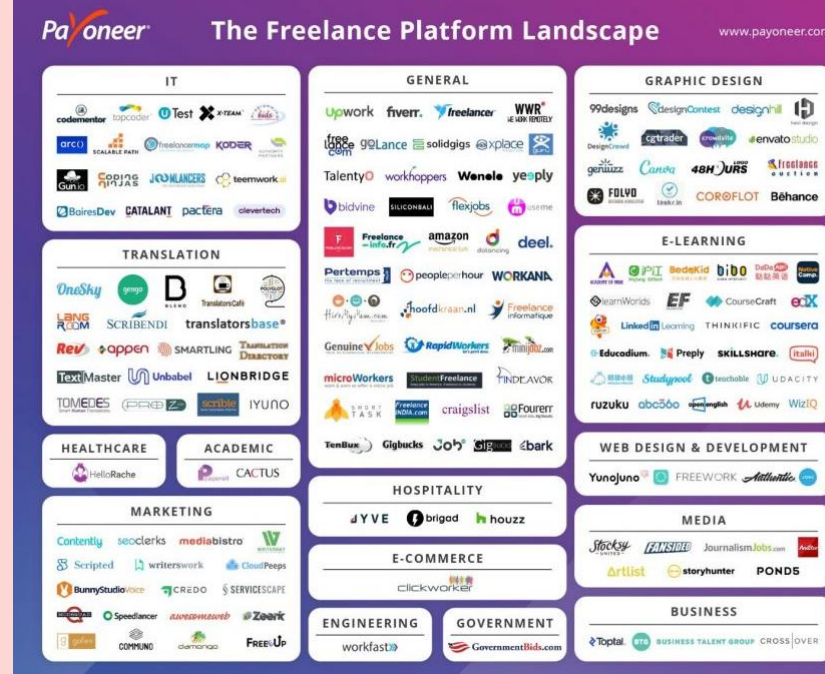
Payoneer The Freelance Platform Landscape www.payoneer.com

IT
codementor topcoder Test X-TEAM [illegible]
arc() SCALABLE PATH freelancermap KODER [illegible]
Gun.io CODING NINJAS JOOMLANCERS teemwork
BairesDev CATALANT pactera clevertech

TRANSLATION
OneSky gengo BLEND TranslatorsCafé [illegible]
LANG ROOM SCRIBENDI translatorsbase
Rev appen SMARTLING Translation Directory
TextMaster Unbabel LIONBRIDGE
TOMEDES PROZ scribie IYUNO

HEALTHCARE
HelloRache

ACADEMIC
CACTUS

MARKETING
Contently seoclerks mediabistro WRITERSWAY
Scripted writerswork CloudPeeps
BunnyStudio Voice CREDO SERVICESCAPE
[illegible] Speedlancer awesomeweb Zeerk
gofers COMMUNO damongo FreeUp

GENERAL
Upwork fiverr. freelancer WWR WE WORK REMOTELY
freelance.com guru GOLance solidgigs xplace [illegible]
TalentyO workhoppers Wonolo yeeply
bidvine SILICONBALI flexjobs useme
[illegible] Freelance-info.fr amazon mechanical turk dolancing deel.
Pertemps peopleperhour WORKANA
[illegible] hoofdkraan.nl Freelance informatique
Genuine Jobs RapidWorkers minijobz.com
microWorkers StudentFreelance ENDEAVOR
SHORT TASK Freelance INDIA.com craigslist Fourerr
TenBux Gigbucks Job Gigbucks bark

HOSPITALITY
JYVE brigad houzz

E-COMMERCE
clickworker

ENGINEERING
workfast

GOVERNMENT
GovernmentBids.com

GRAPHIC DESIGN
99designs designContest designhill hey design
DesignCrowd cgtrader crowdsite envato studio
geniuzz Canva 48HOURS Freelance auction
FOLVO teeltr.in COROFLOT Behance

E-LEARNING
ACADEMY OF ME PIT BedeKid bibo DaDaABC Native Camp
LearnWorlds EF CourseCraft edX
Linked in Learning THINKIFIC coursera
Educodium. Preply SKILLSHARE italki
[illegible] Studypool teachable UDACITY
ruzuku abcóbo openenglish Udemy WizIQ

WEB DESIGN & DEVELOPMENT
YunoJuno FREEWORK Authentic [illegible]

MEDIA
Stocksy UNITED FANSIDED JournalismJobs.com Mediabistro
Artlist storyhunter PONDS

BUSINESS
Toptal. BUSINESS TALENT GROUP CROSS OVER